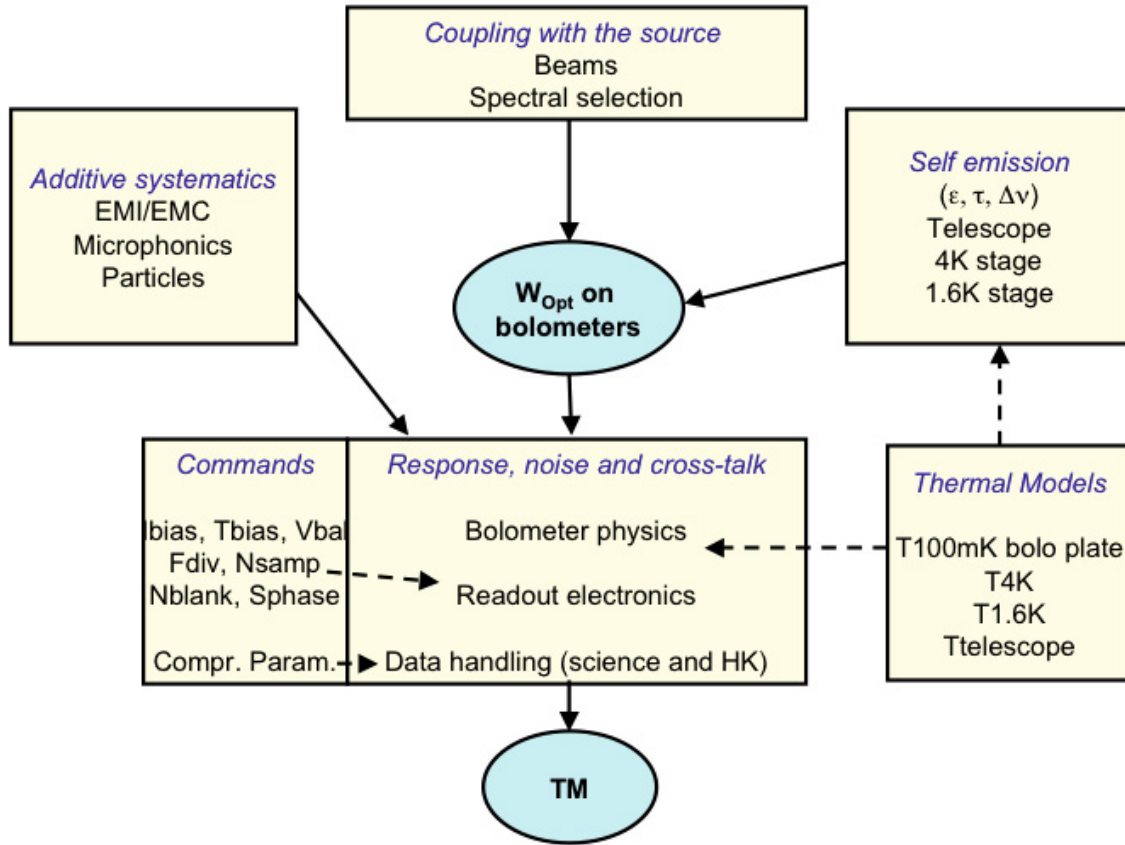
Coupling with the source
Beams
Spectral selection

Additive systematics
EMI/EMC
Microphonics
Particles

Self emission
$(\varepsilon, \tau, \Delta\nu)$
Telescope
4K stage
1.6K stage

$W_{Opt}$ on bolometers

Commands
Ibias, Tbias, Vbal
Fdiv, Nsamp
Nblank, Sphase
Compr. Param.

Response, noise and cross-talk
Bolometer physics
Readout electronics
Data handling (science and HK)

Thermal Models
T100mK bolo plate
T4K
T1.6K
Ttelescope

TM